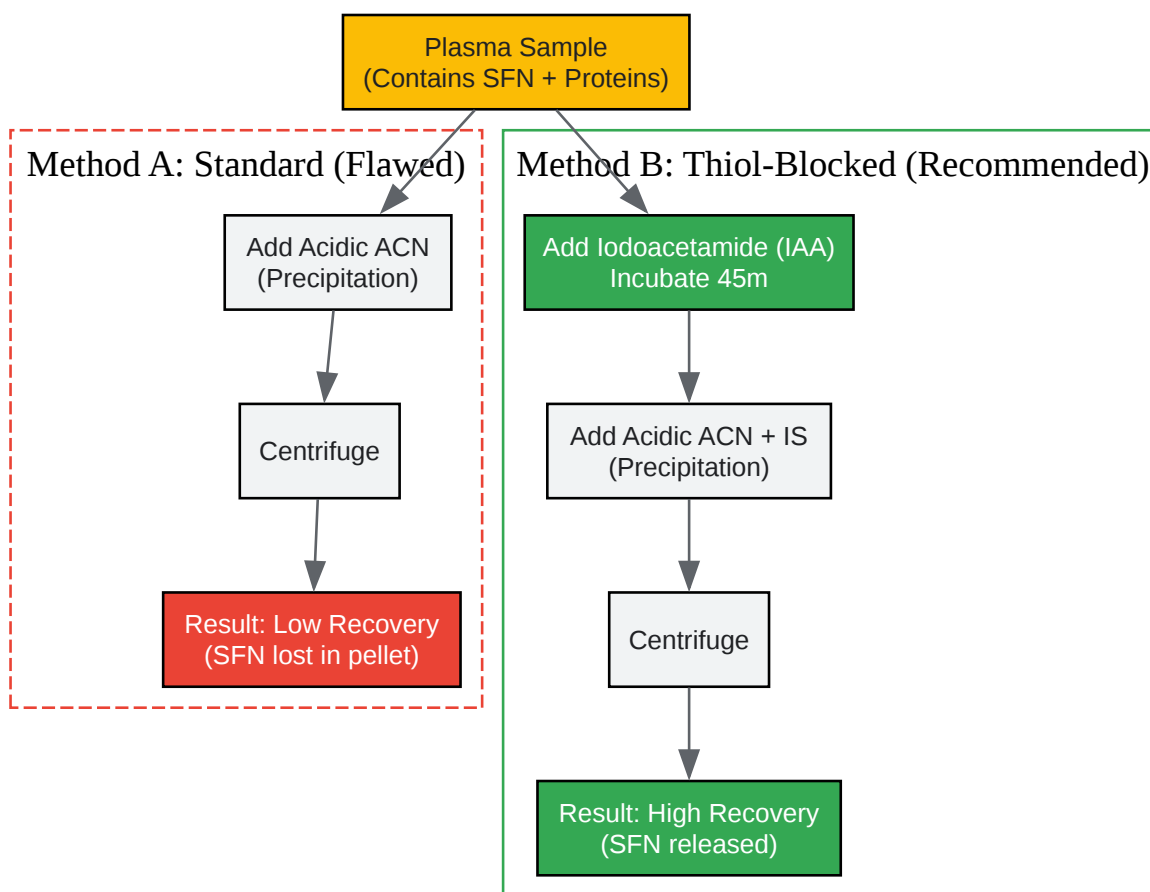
Plasma Sample
(Contains SFN + Proteins)

Method A: Standard (Flawed)

Add Acidic ACN
(Precipitation)

Centrifuge

Result: Low Recovery
(SFN lost in pellet)

Method B: Thiol-Blocked (Recommended)

Add Iodoacetamide (IAA)
Incubate 45m

Add Acidic ACN + IS
(Precipitation)

Centrifuge

Result: High Recovery
(SFN released)